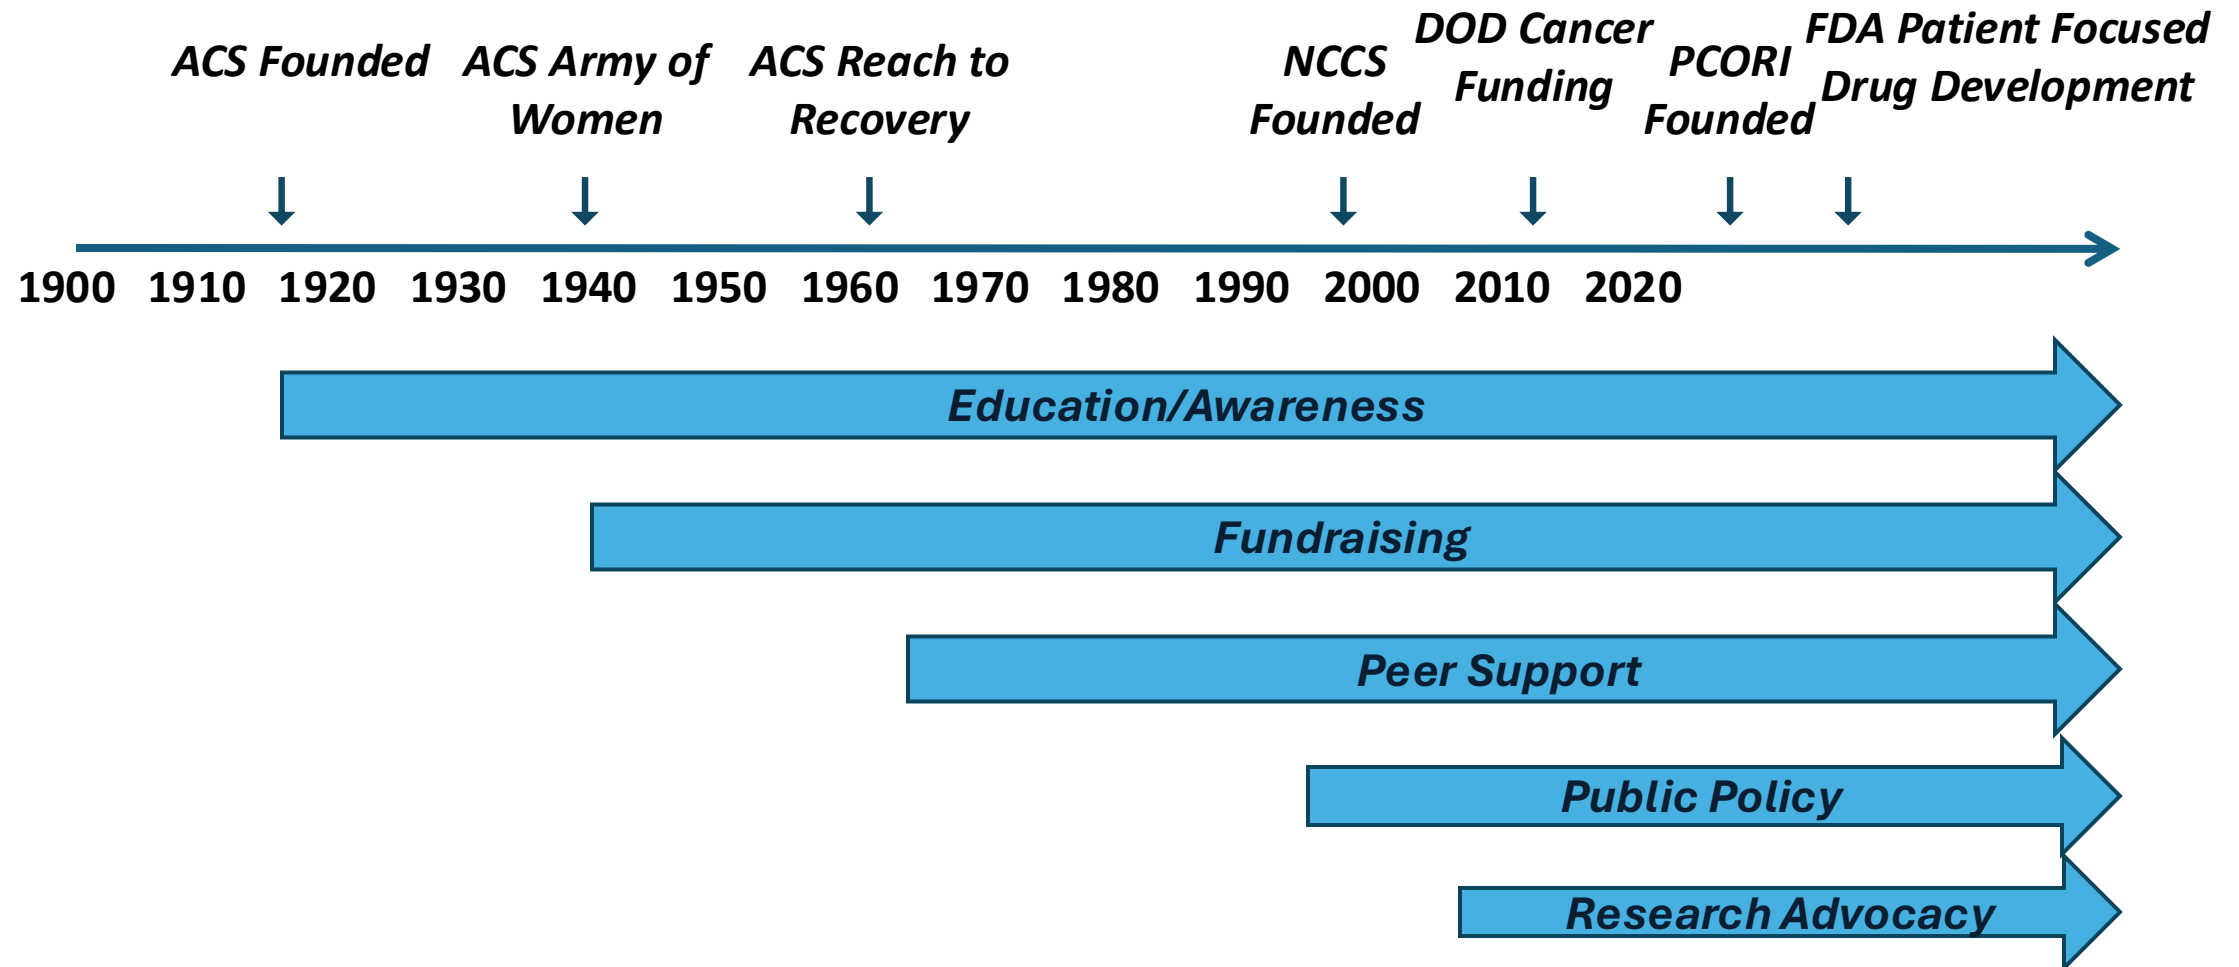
ACS Founded

ACS Army of Women

ACS Reach to Recovery

NCCS Founded

DOD Cancer Funding

PCORI Founded

FDA Patient Focused Drug Development

1900 1910 1920 1930 1940 1950 1960 1970 1980 1990 2000 2010 2020

Education/Awareness

Fundraising

Peer Support

Public Policy

Research Advocacy